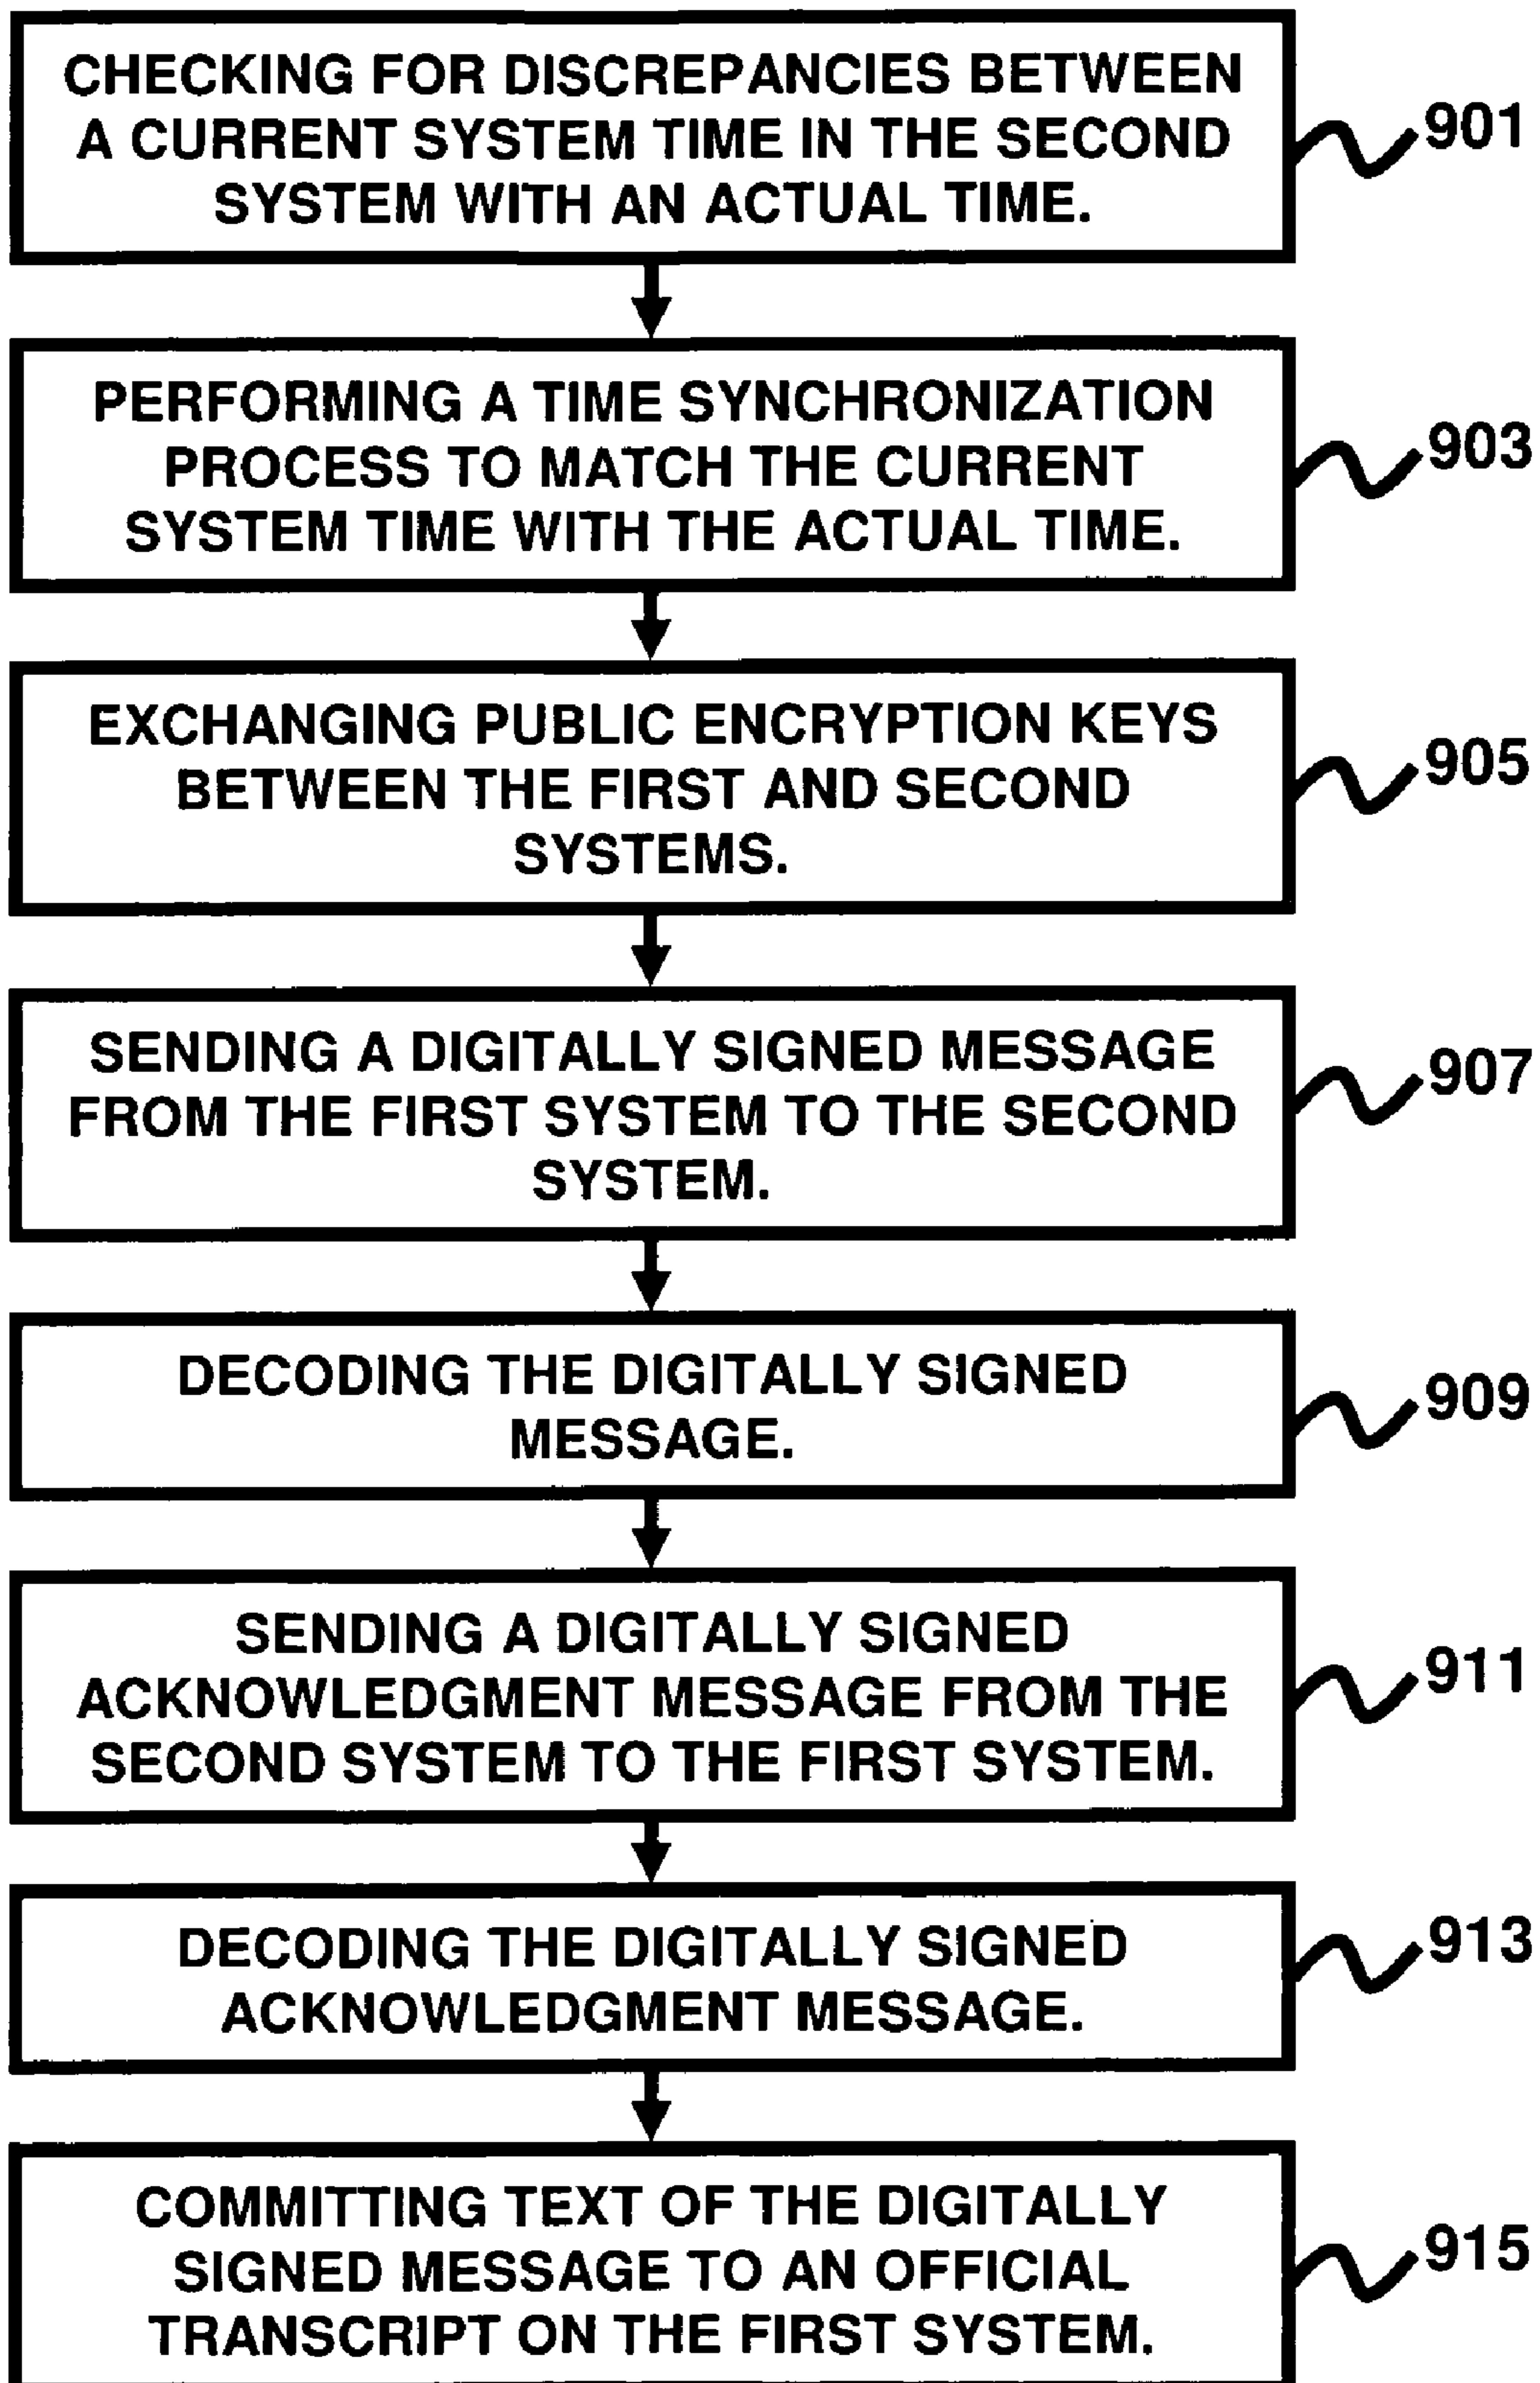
CHECKING FOR DISCREPANCIES BETWEEN A CURRENT SYSTEM TIME IN THE SECOND SYSTEM WITH AN ACTUAL TIME.

901

PERFORMING A TIME SYNCHRONIZATION PROCESS TO MATCH THE CURRENT SYSTEM TIME WITH THE ACTUAL TIME.

903

EXCHANGING PUBLIC ENCRYPTION KEYS BETWEEN THE FIRST AND SECOND SYSTEMS.

905

SENDING A DIGITALLY SIGNED MESSAGE FROM THE FIRST SYSTEM TO THE SECOND SYSTEM.

907

DECODING THE DIGITALLY SIGNED MESSAGE.

909

SENDING A DIGITALLY SIGNED ACKNOWLEDGMENT MESSAGE FROM THE SECOND SYSTEM TO THE FIRST SYSTEM.

911

DECODING THE DIGITALLY SIGNED ACKNOWLEDGMENT MESSAGE.

913

COMMITTING TEXT OF THE DIGITALLY SIGNED MESSAGE TO AN OFFICIAL TRANSCRIPT ON THE FIRST SYSTEM.

915